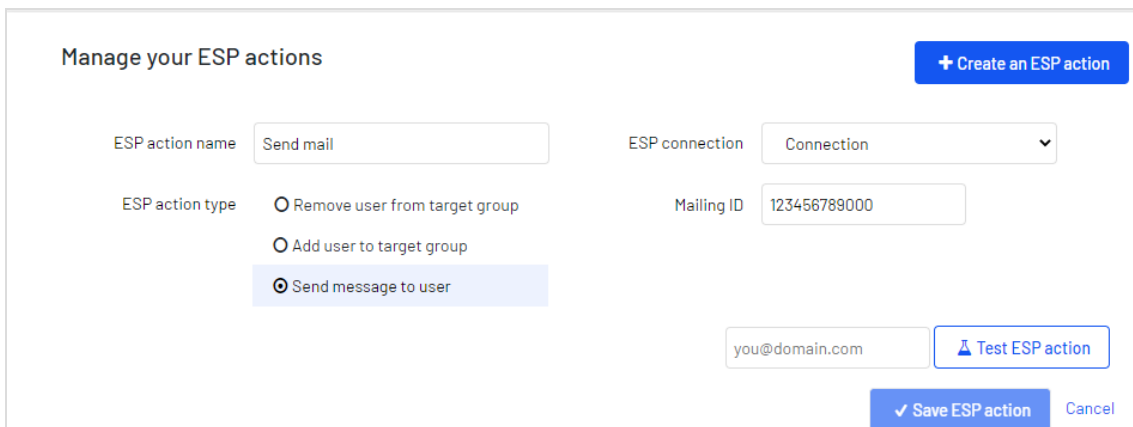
Manage your ESP actions

+ Create an ESP action

ESP action name
Send mail

ESP connection
Connection

ESP action type
Remove user from target group
Add user to target group
Send message to user

Mailing ID
123456789000

you@domain.com

Test ESP action

✓ Save ESP action

Cancel